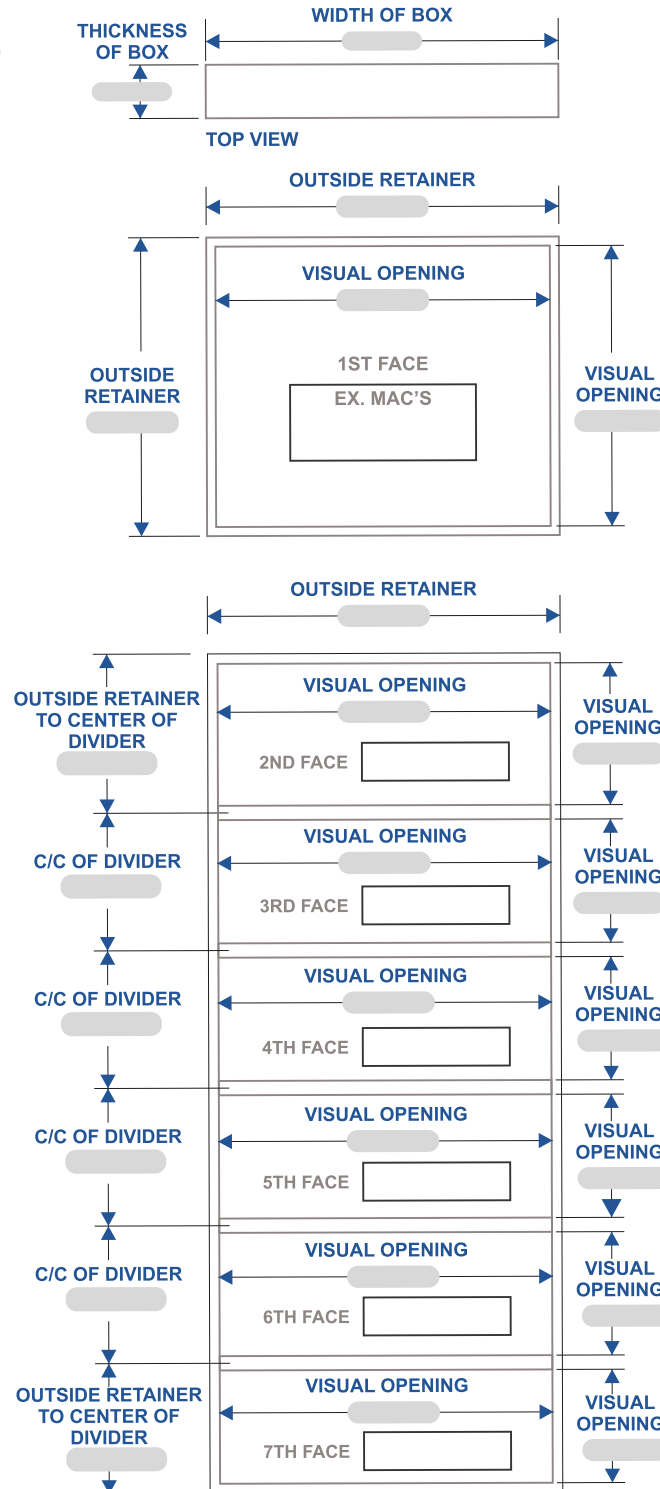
THICKNESS OF BOX

WIDTH OF BOX

TOP VIEW

OUTSIDE RETAINER

VISUAL OPENING

OUTSIDE RETAINER

1ST FACE

EX. MAC'S

VISUAL OPENING

OUTSIDE RETAINER

OUTSIDE RETAINER TO CENTER OF DIVIDER

VISUAL OPENING

2ND FACE

VISUAL OPENING

C/C OF DIVIDER

VISUAL OPENING

3RD FACE

VISUAL OPENING

C/C OF DIVIDER

VISUAL OPENING

4TH FACE

VISUAL OPENING

C/C OF DIVIDER

VISUAL OPENING

5TH FACE

VISUAL OPENING

C/C OF DIVIDER

VISUAL OPENING

6TH FACE

VISUAL OPENING

OUTSIDE RETAINER TO CENTER OF DIVIDER

VISUAL OPENING

7TH FACE

VISUAL OPENING